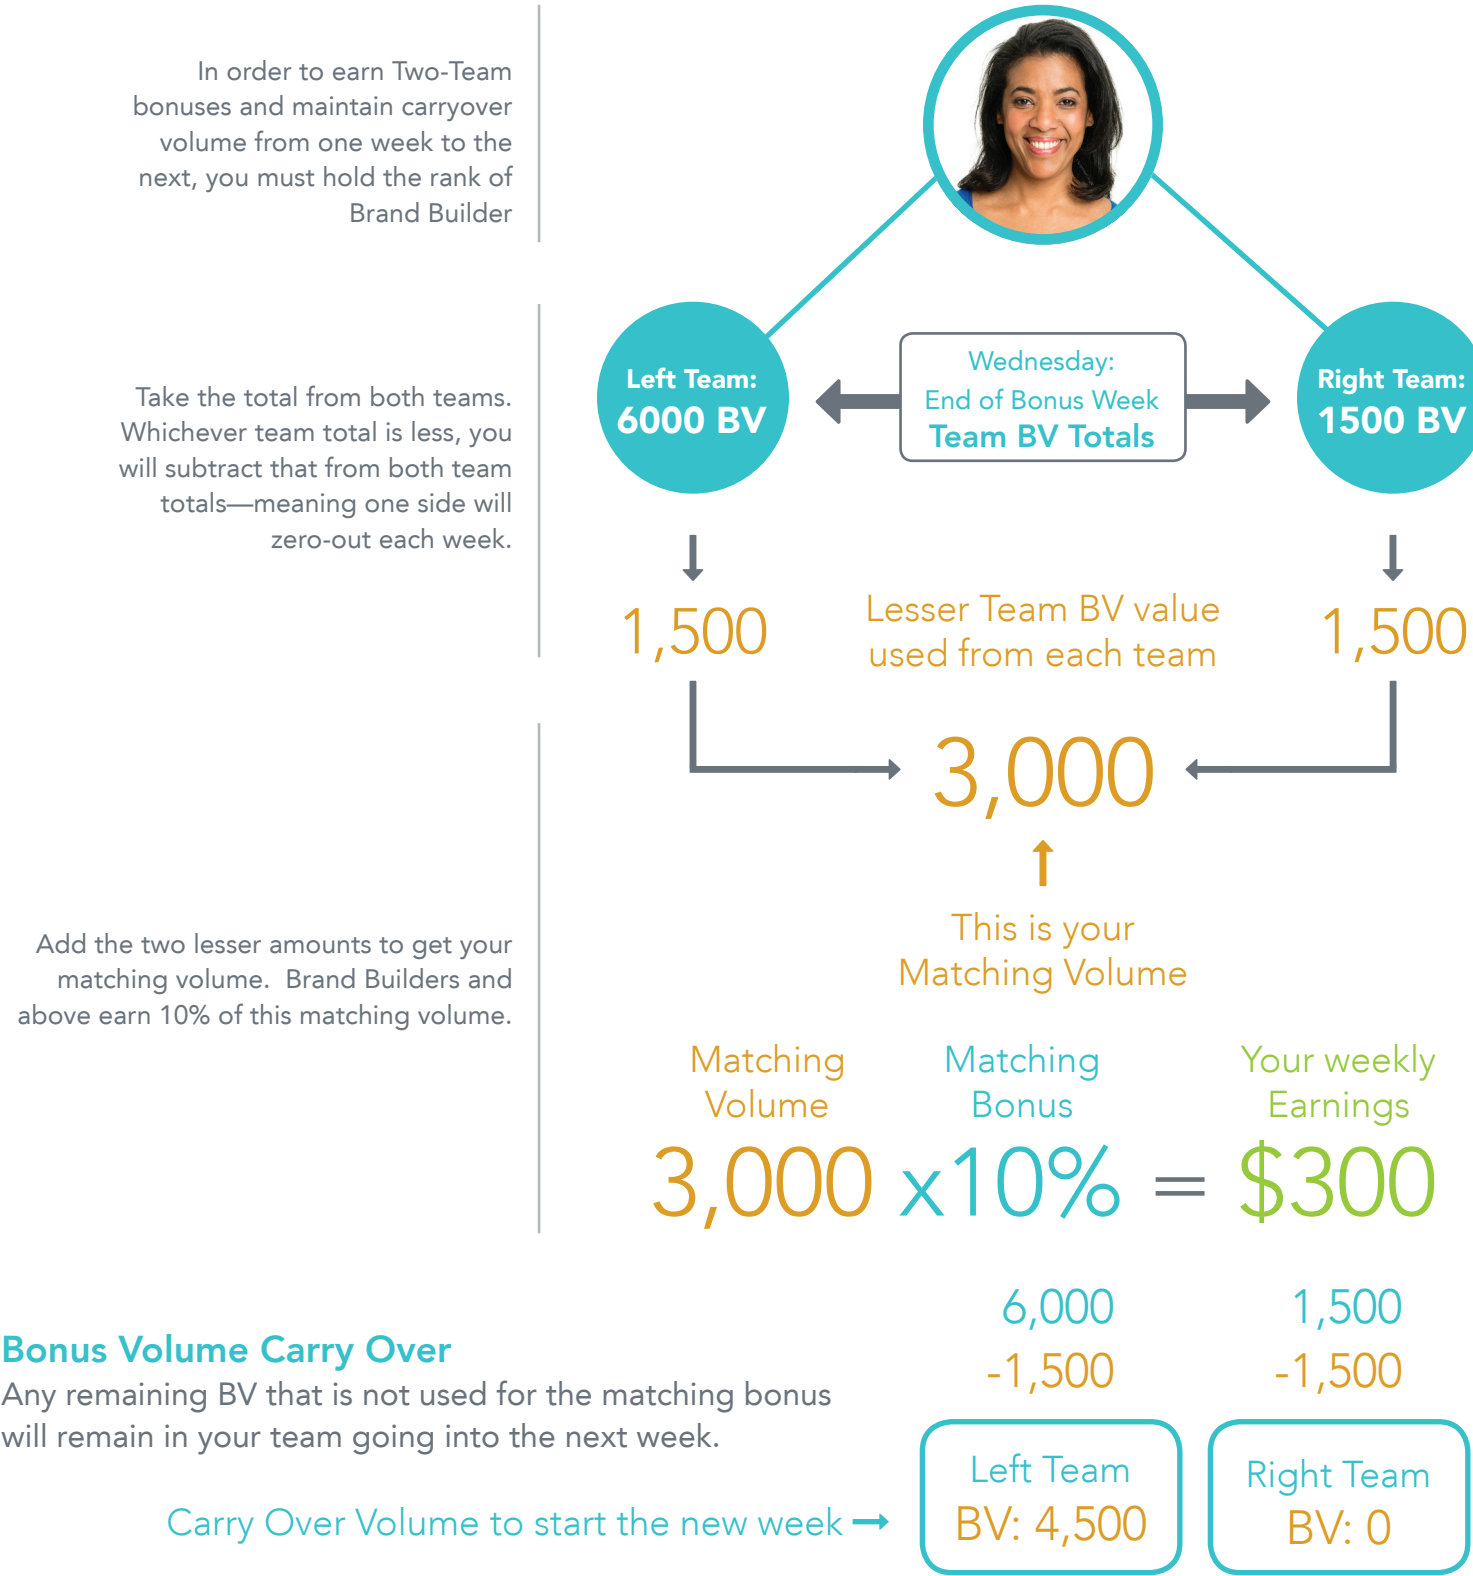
In order to earn Two-Team bonuses and maintain carryover volume from one week to the next, you must hold the rank of Brand Builder

Left Team:
6000 BV

Wednesday:
End of Bonus Week
Team BV Totals

Right Team:
1500 BV

Take the total from both teams. Whichever team total is less, you will subtract that from both team totals—meaning one side will zero-out each week.

1,500

Lesser Team BV value used from each team

1,500

3,000

This is your Matching Volume

Add the two lesser amounts to get your matching volume. Brand Builders and above earn 10% of this matching volume.

Matching Volume

Matching Bonus

Your weekly Earnings

3,000 x10% = $300

6,000
-1,500

1,500
-1,500

Bonus Volume Carry Over
Any remaining BV that is not used for the matching bonus will remain in your team going into the next week.

Carry Over Volume to start the new week

Left Team
BV: 4,500

Right Team
BV: 0